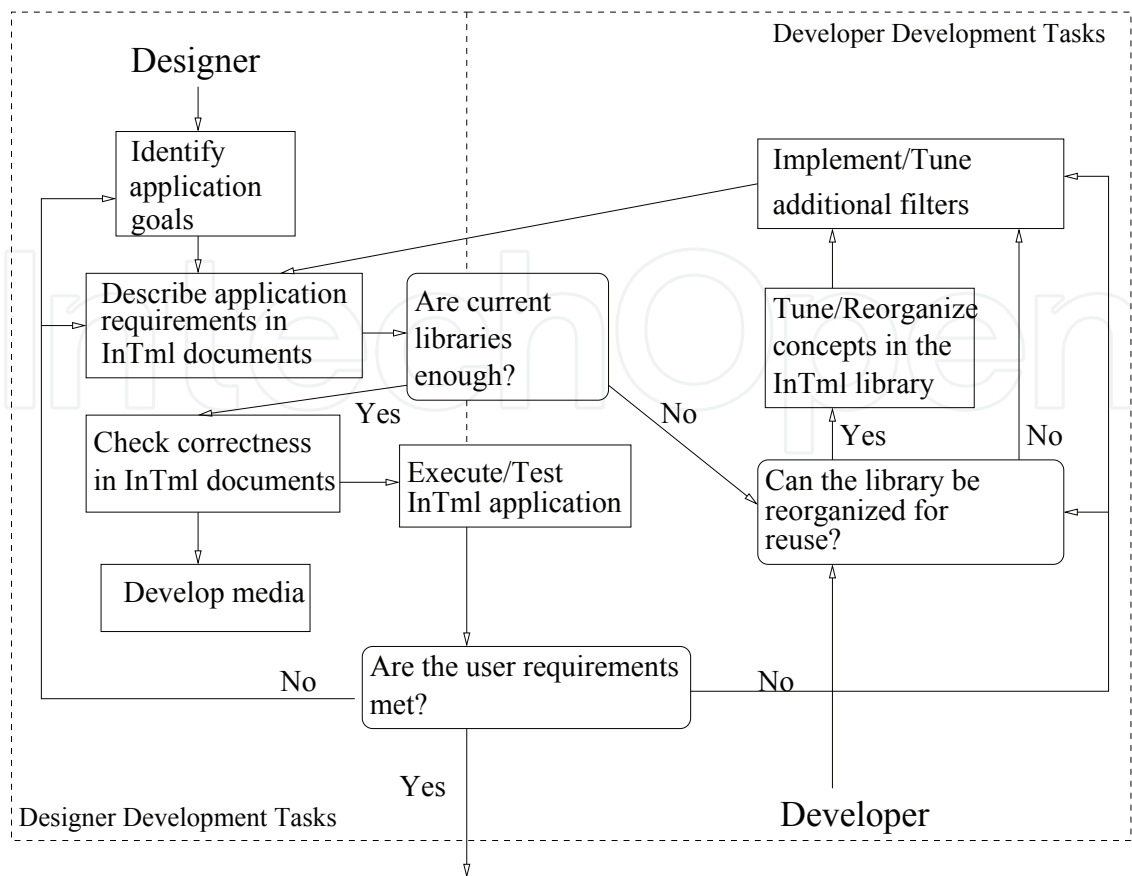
Developer Development Tasks

Designer

Identify application goals

Implement/Tune additional filters

Describe application requirements in InTml documents

Are current libraries enough?

Tune/Reorganize concepts in the InTml library

Yes

No

Check correctness in InTml documents

Yes

No

Execute/Test InTml application

Can the library be reorganized for reuse?

Develop media

No

Are the user requirements met?

No

Yes

Designer Development Tasks

Developer